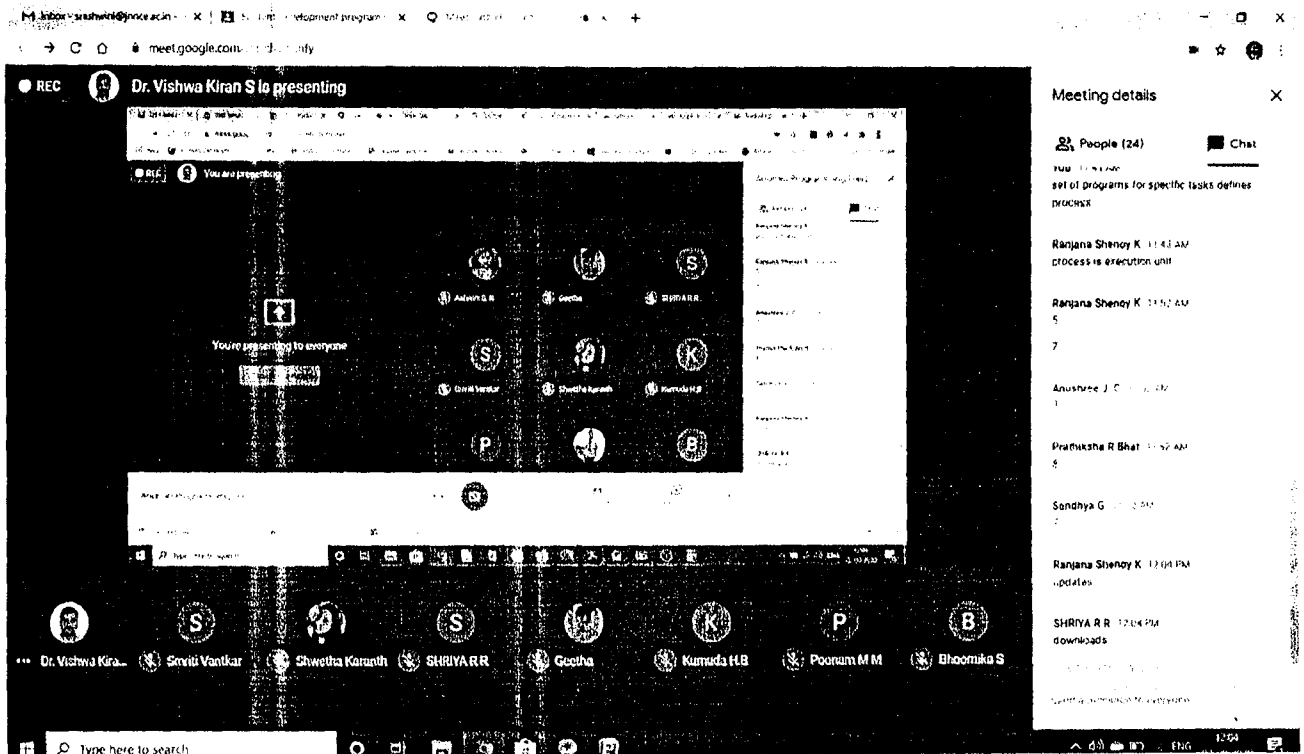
M Inbox - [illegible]@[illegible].ac.in X | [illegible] Student Development program X

meet.google.com/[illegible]

REC Dr. Vishwa Kiran S is presenting

REC You are presenting

You're presenting to everyone

Aishwarya B R Geetha SHRIYA R R

Smriti Vantkar Shwetha Karanth Kumuda H.B

S S S P B

Meeting details

People (24) Chat

You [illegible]
set of programs for specific tasks defines process

Ranjana Shenoy K 11:43 AM
process is execution unit

Ranjana Shenoy K 11:52 AM
5

7

Anushree J C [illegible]
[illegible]

Prathiksha R Bhat 11:52 AM
6

Sandhya G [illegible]
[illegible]

Ranjana Shenoy K 12:04 PM
updates

SHRIYA R R 12:04 PM
downloads

Send a message to everyone

Dr. Vishwa Kira... Smriti Vantkar Shwetha Karanth SHRIYA R R Geetha Kumuda H.B Poonam M M Bhoomika S

Type here to search

ENG 12:04